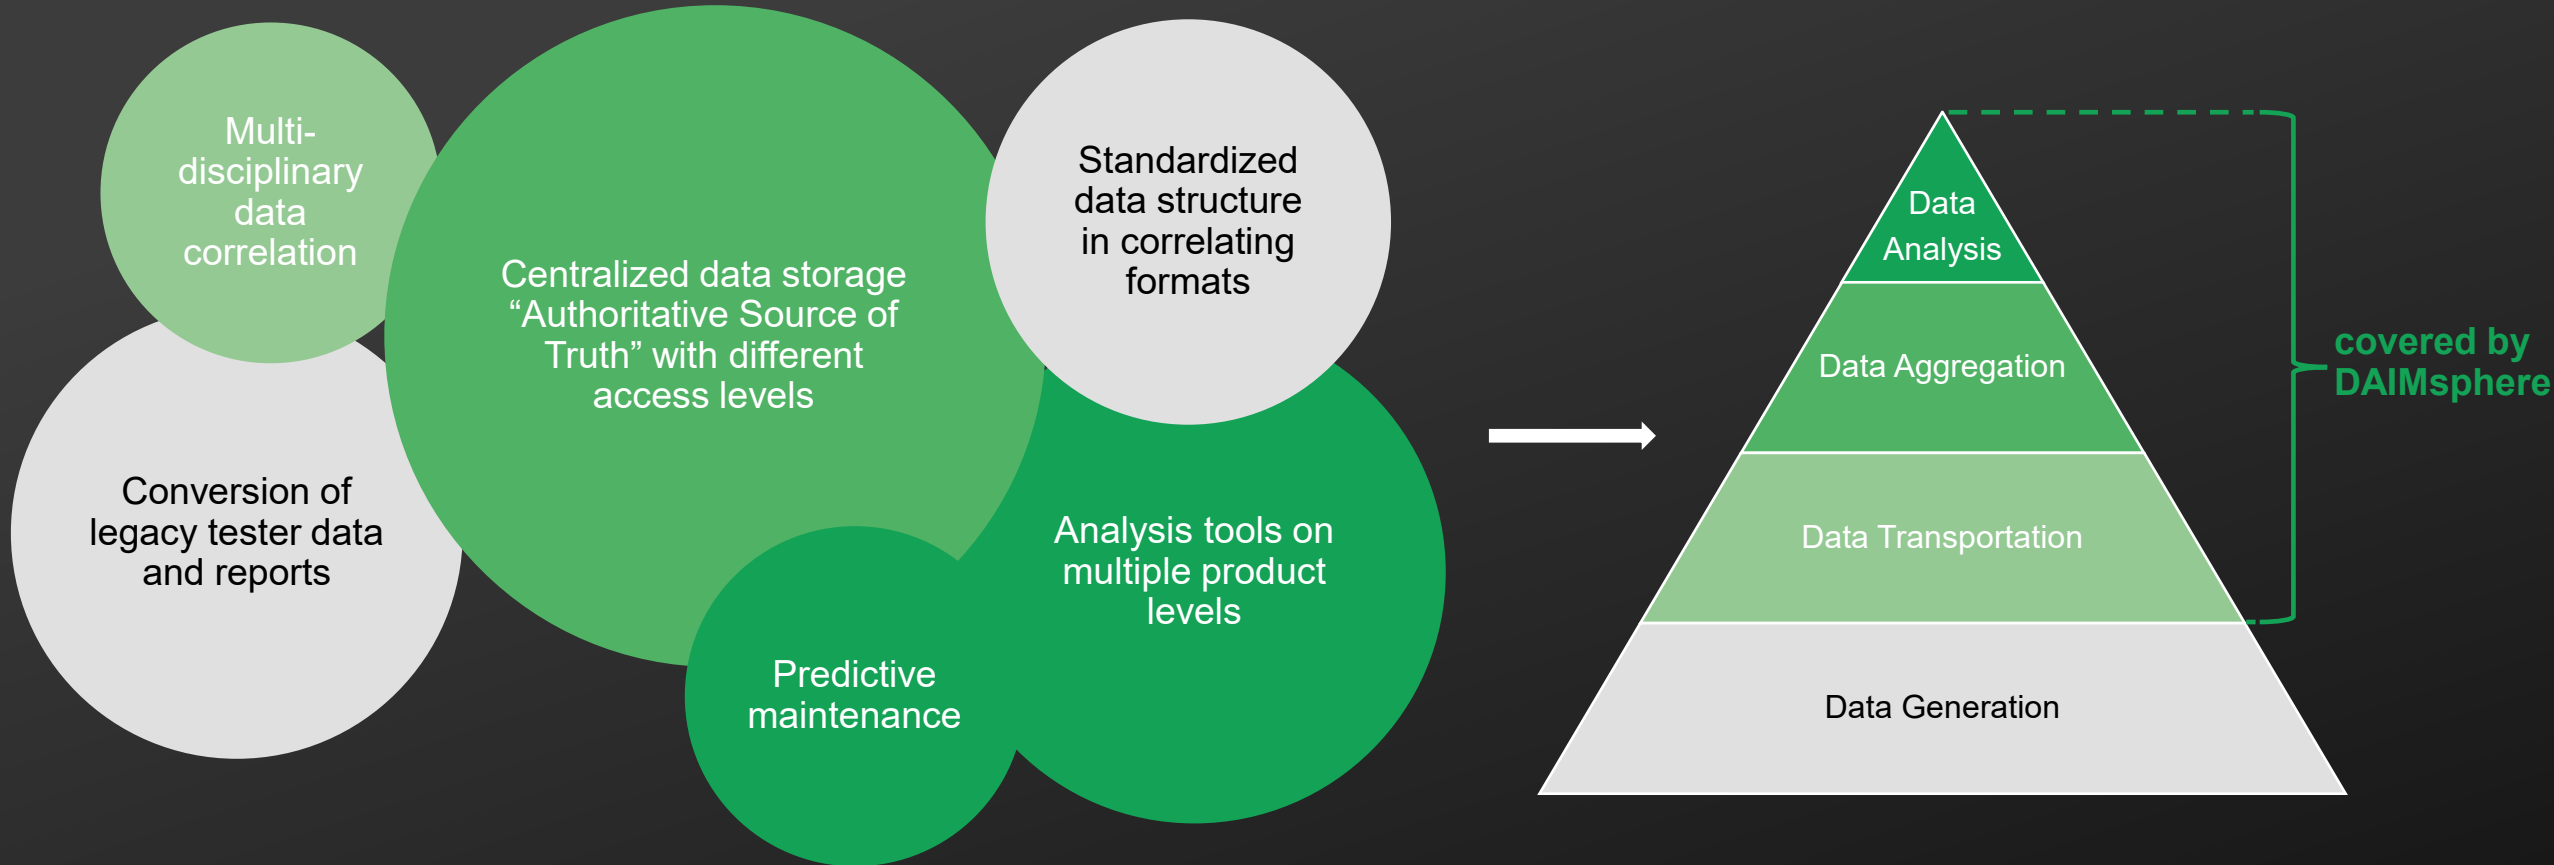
Multi-disciplinary data correlation

Centralized data storage “Authoritative Source of Truth” with different access levels

Standardized data structure in correlating formats

Conversion of legacy tester data and reports

Analysis tools on multiple product levels

Predictive maintenance

Data Analysis

Data Aggregation

Data Transportation

Data Generation

covered by DAIMsphere